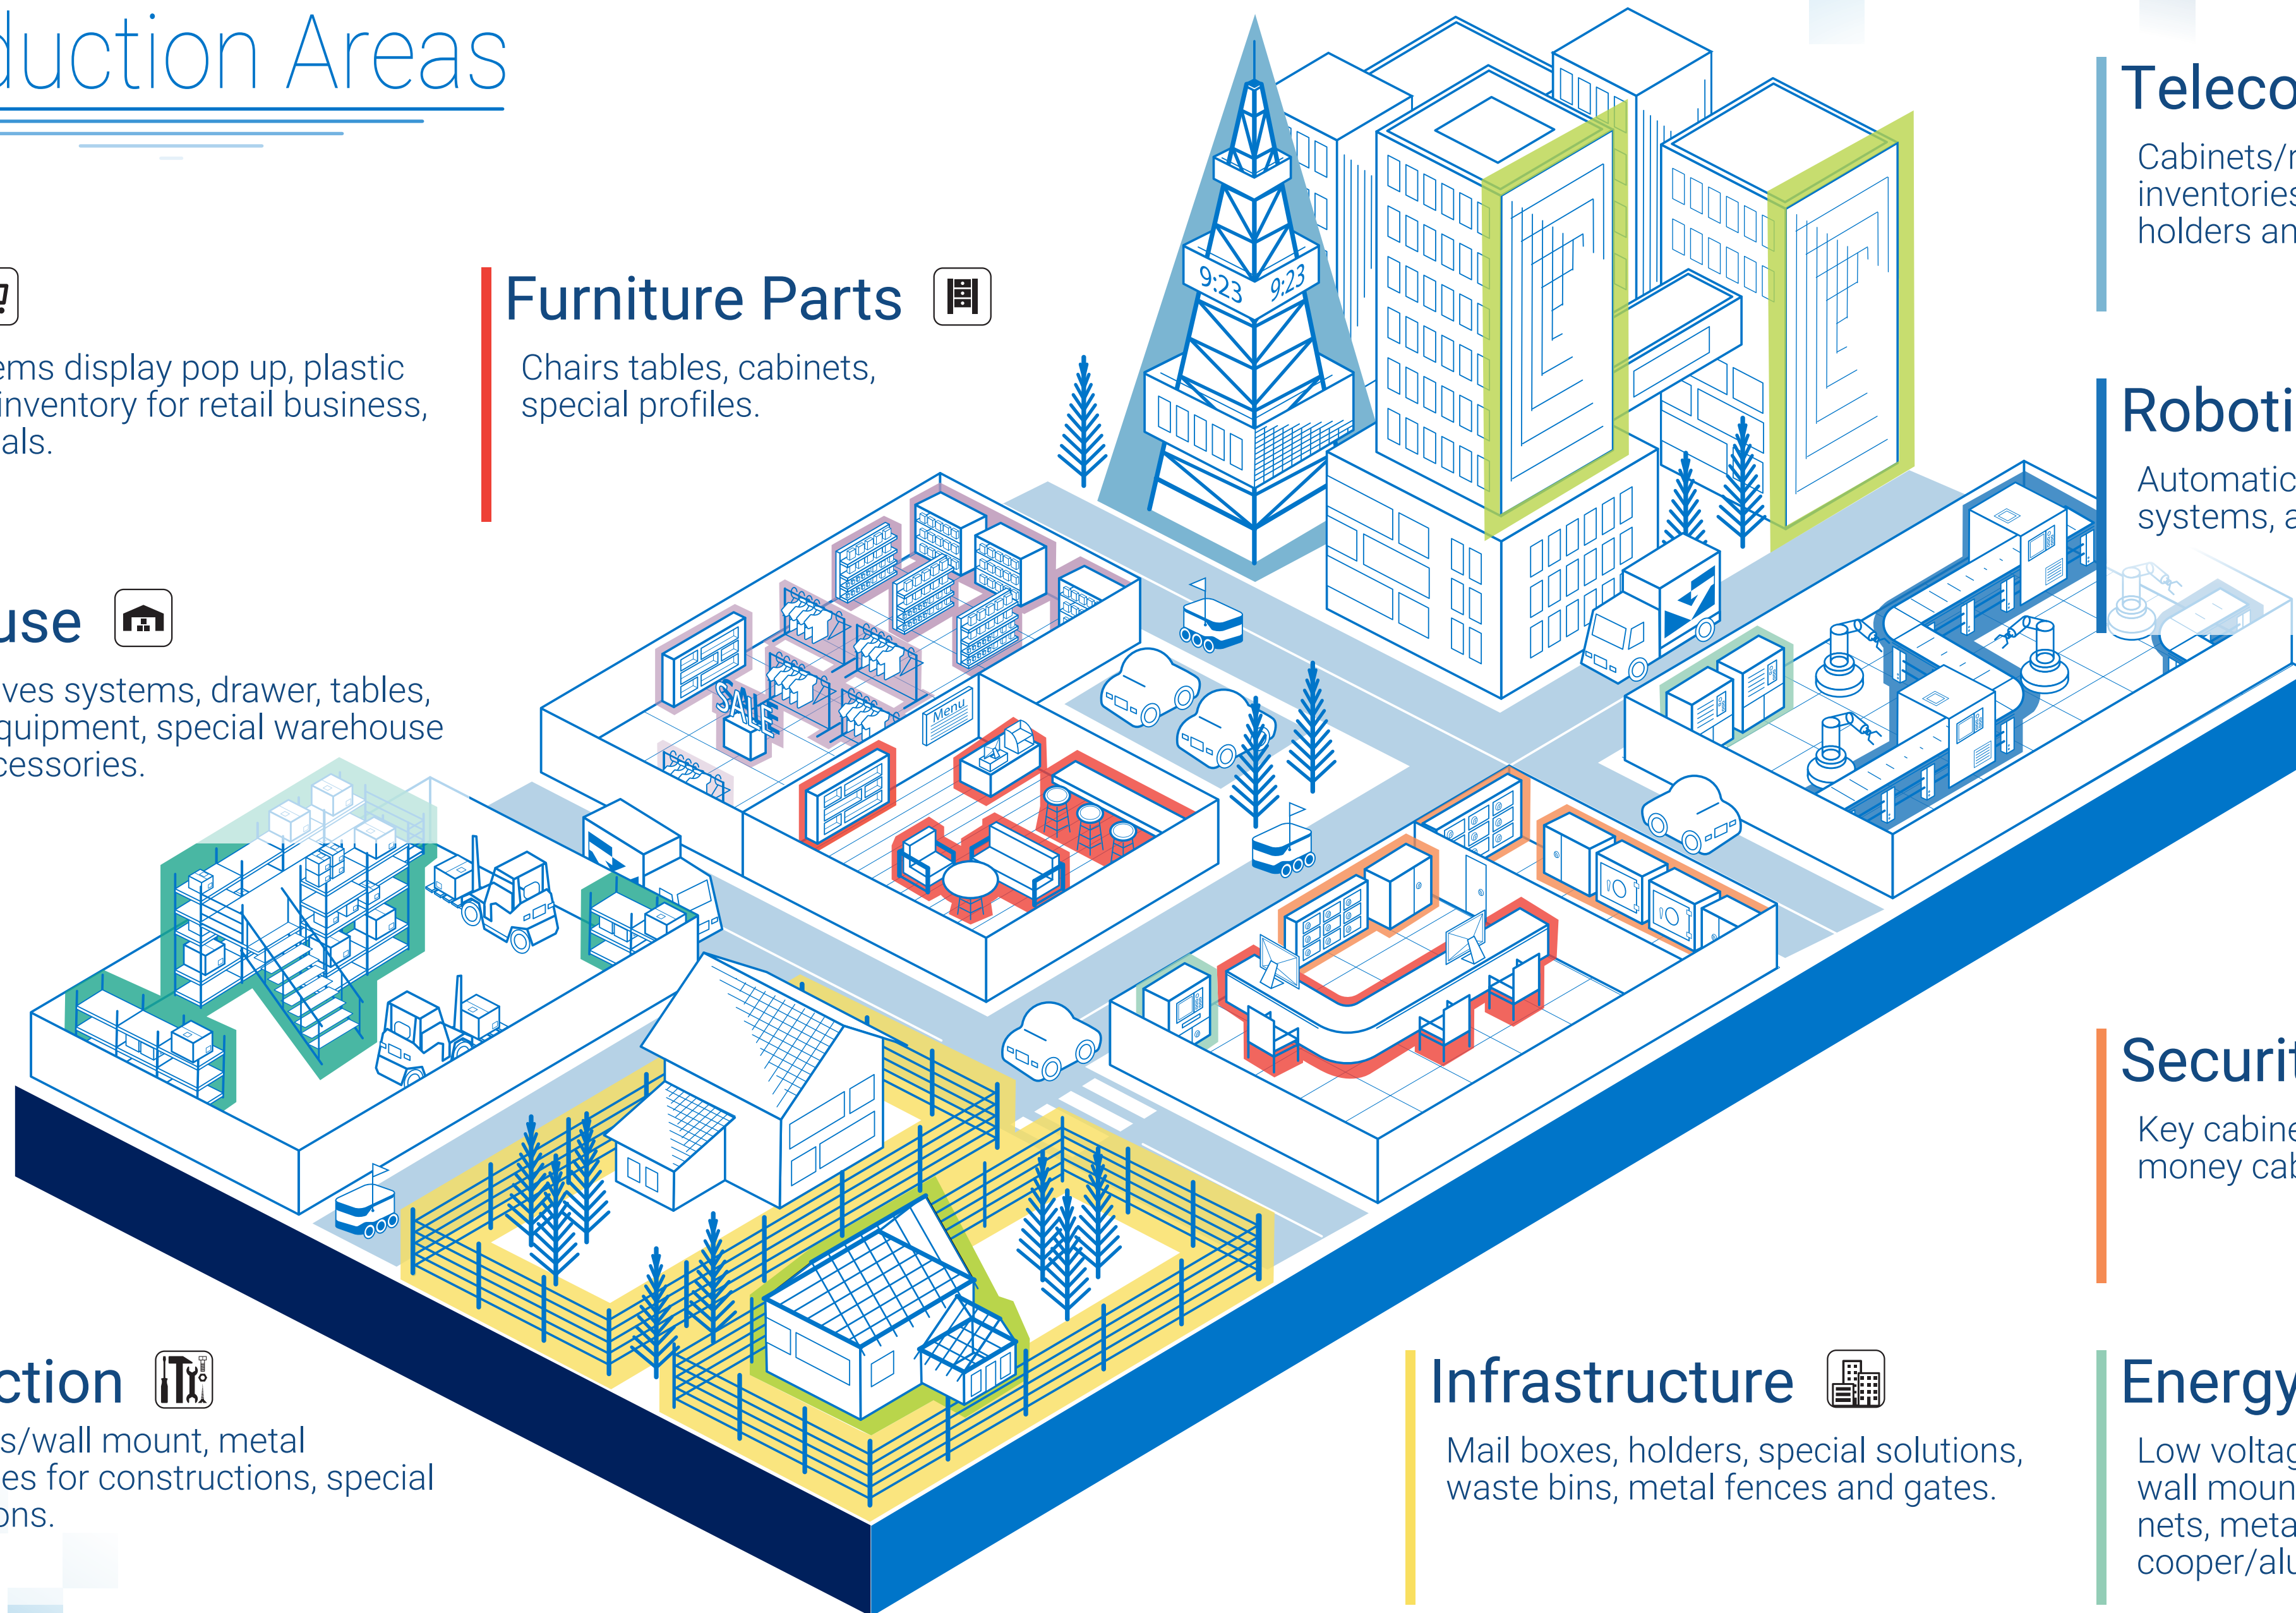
duction Areas

ems display pop up, plastic inventory for retail business, als.

Furniture Parts

Chairs tables, cabinets, special profiles.

Teleco

Cabinets/r inventories holders an

use

ves systems, drawer, tables, quipment, special warehouse cessories.

Roboti

Automatic systems, a

9:23 9:23

SALE

Menu

Securi

Key cabine money cab

ction

s/wall mount, metal es for constructions, special ons.

Infrastructure

Mail boxes, holders, special solutions, waste bins, metal fences and gates.

Energy

Low voltag wall moun nets, meta cooper/alu